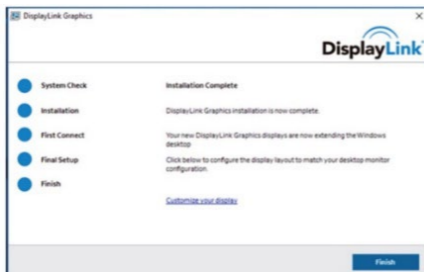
DisplayLink Graphics

×

DisplayLink

System Check

Installation

First Connect

Final Setup

Finish

Installation Complete

DisplayLink Graphics installation is now complete.

Your new DisplayLink Graphics displays are now extending the Windows desktop

Click below to configure the display layout to match your desktop monitor configuration.

Customize your display

Finish